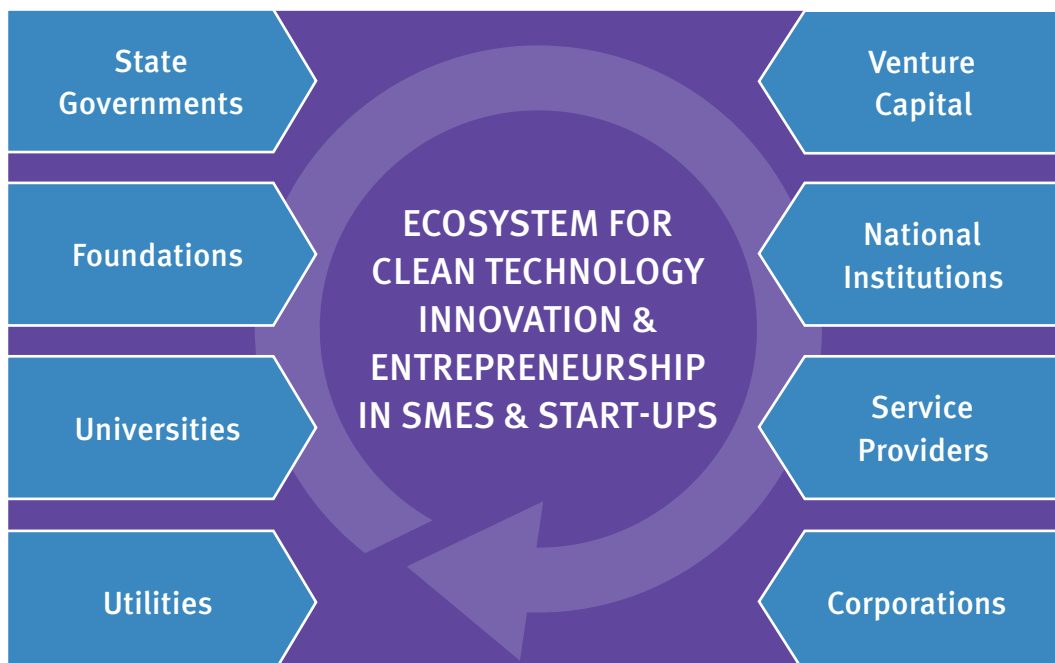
State Governments

Foundations

Universities

Utilities

ECOSYSTEM FOR CLEAN TECHNOLOGY INNOVATION & ENTREPRENEURSHIP IN SMES & START-UPS

Venture Capital

National Institutions

Service Providers

Corporations